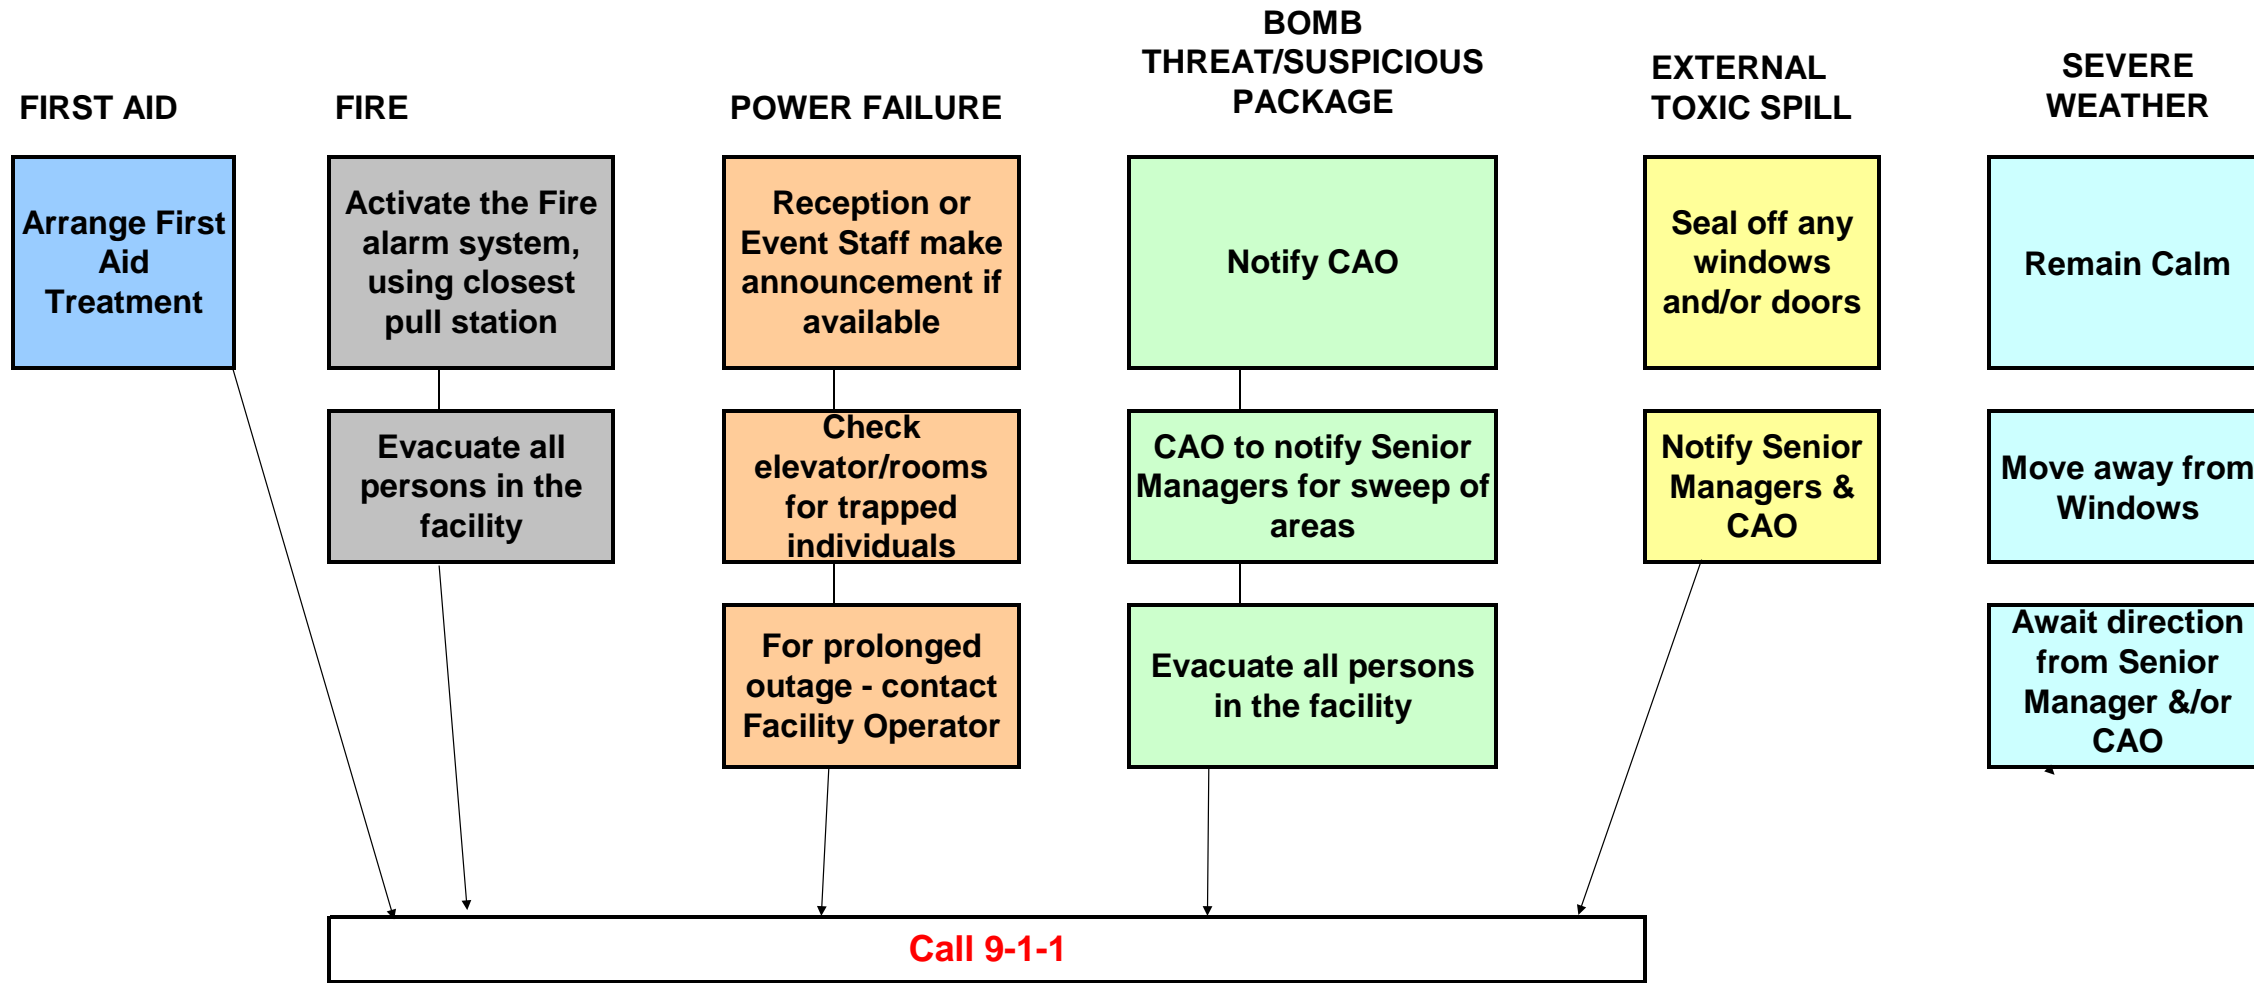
FIRST AID

Arrange First Aid Treatment

FIRE

Activate the Fire alarm system, using closest pull station

Evacuate all persons in the facility

POWER FAILURE

Reception or Event Staff make announcement if available

Check elevator/rooms for trapped individuals

For prolonged outage - contact Facility Operator

BOMB THREAT/SUSPICIOUS PACKAGE

Notify CAO

CAO to notify Senior Managers for sweep of areas

Evacuate all persons in the facility

EXTERNAL TOXIC SPILL

Seal off any windows and/or doors

Notify Senior Managers & CAO

SEVERE WEATHER

Remain Calm

Move away from Windows

Await direction from Senior Manager &/or CAO

Call 9-1-1